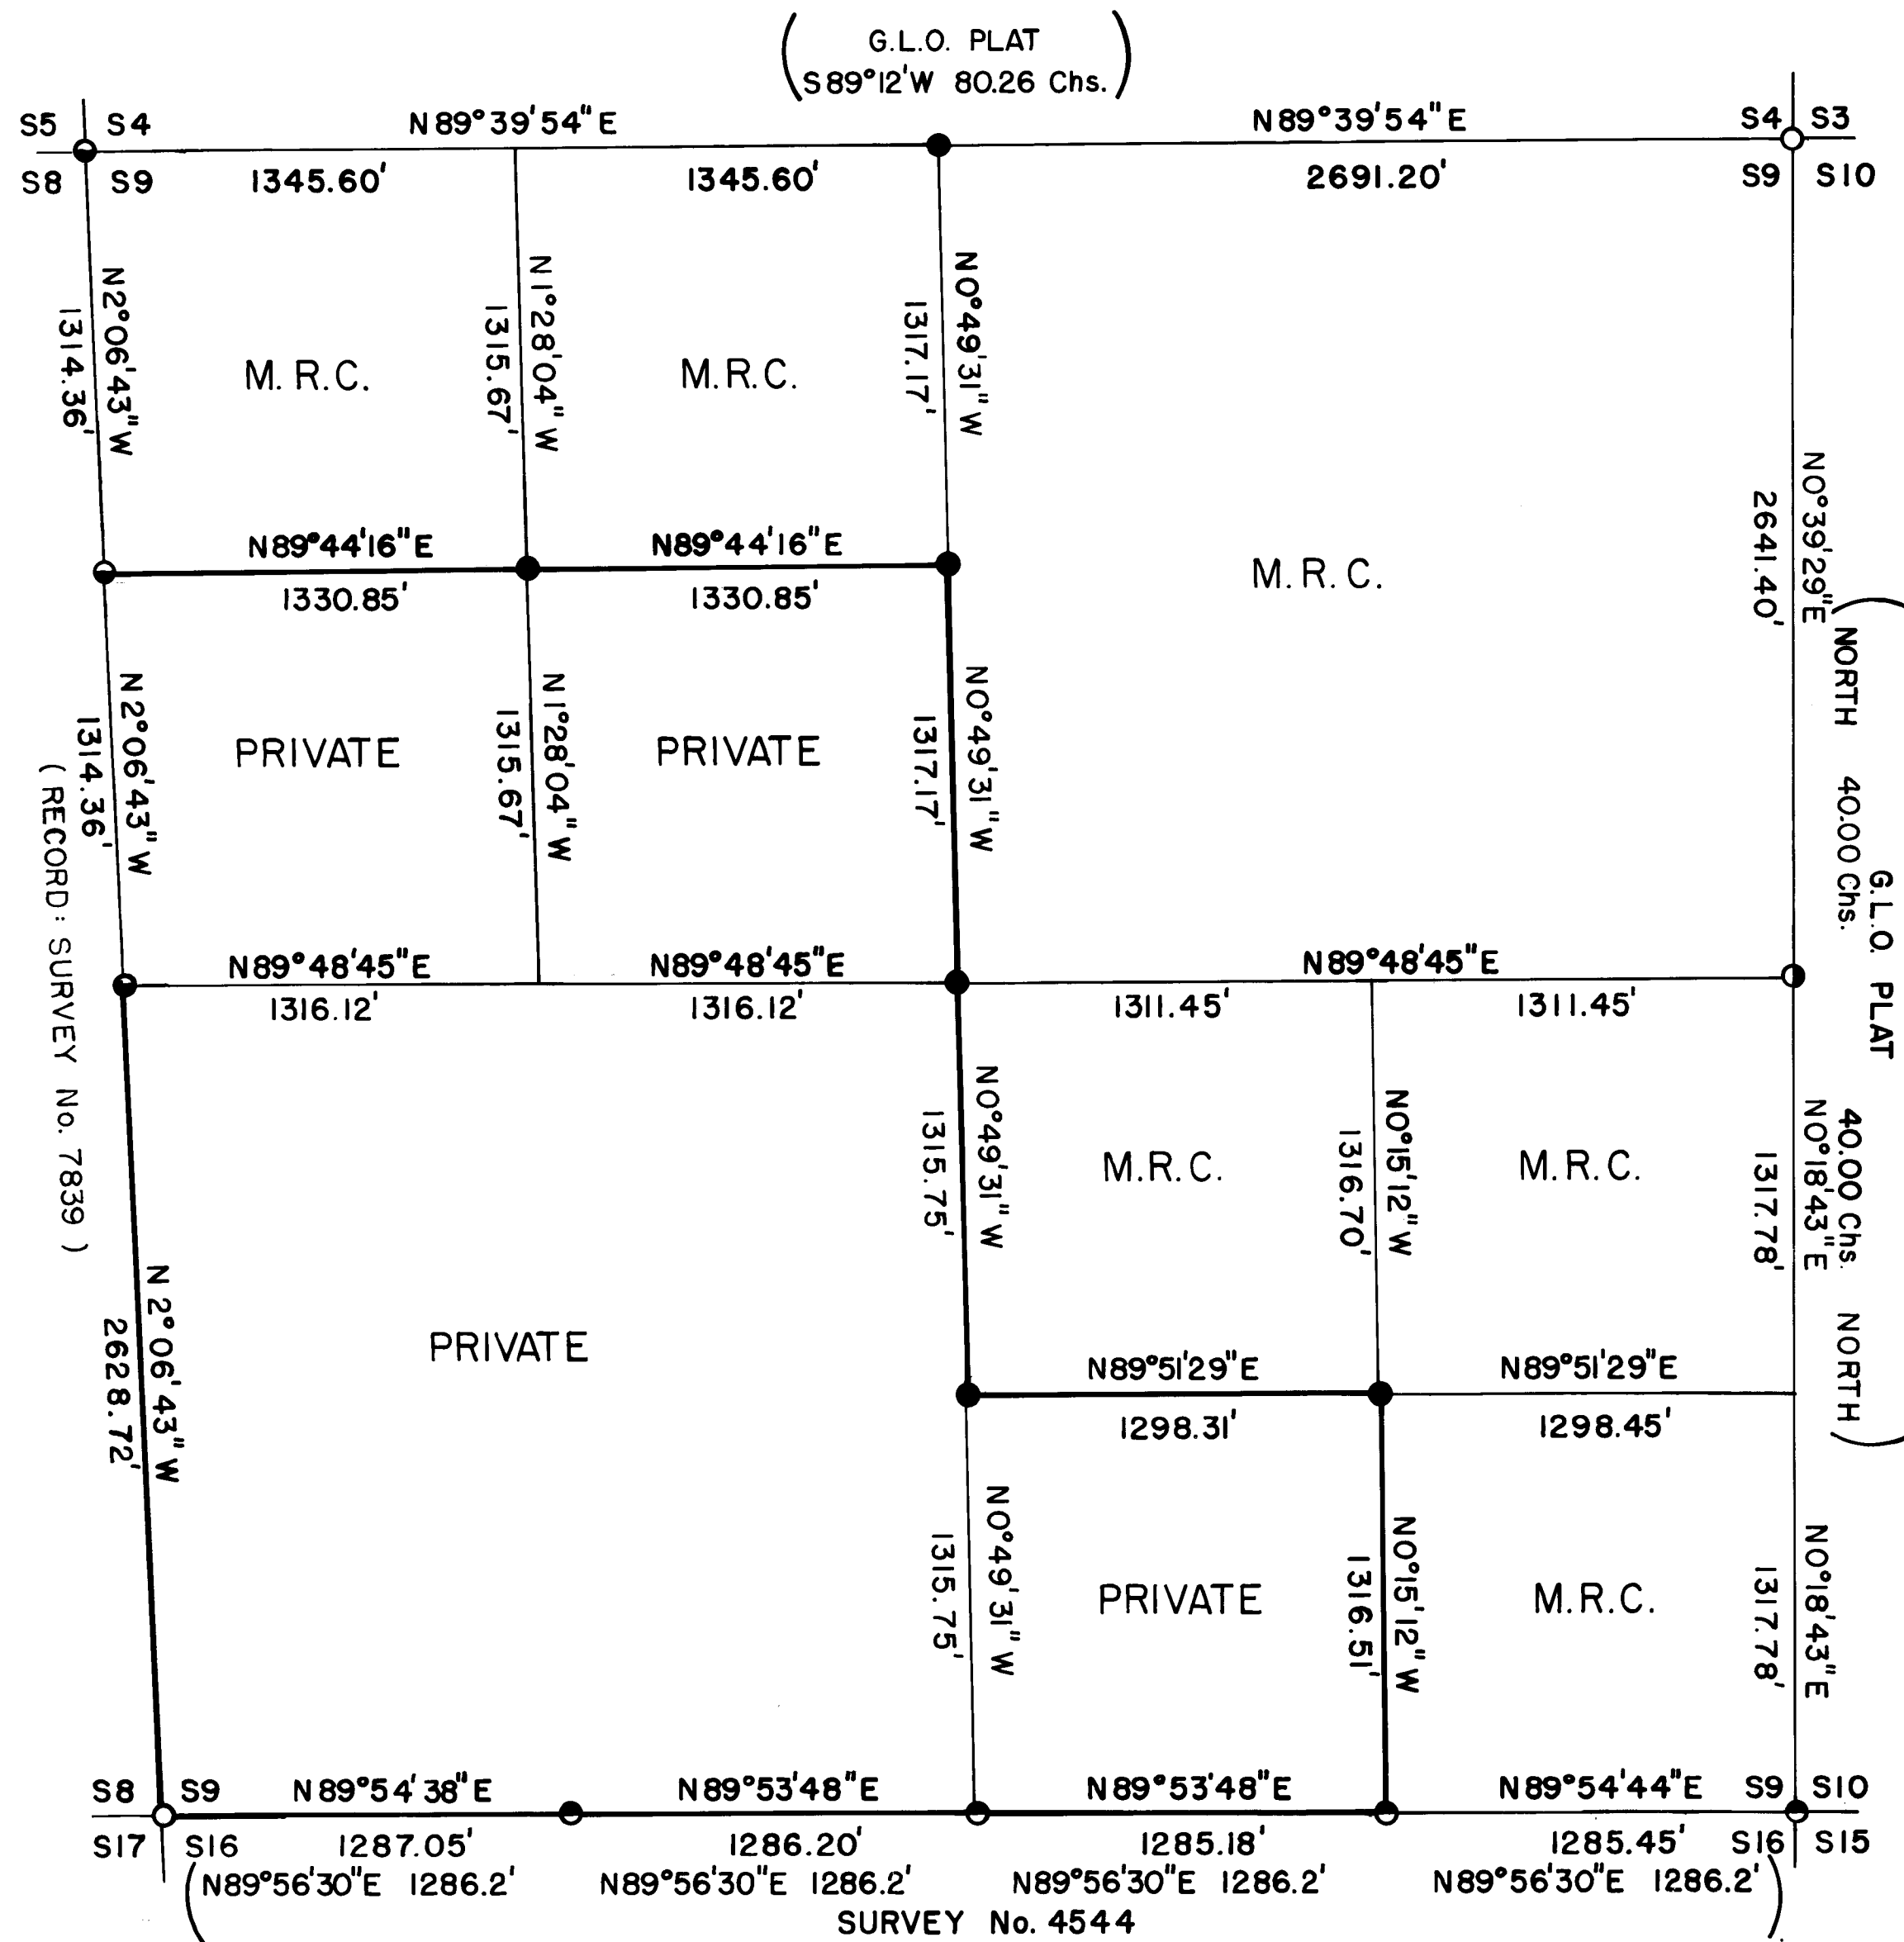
G.L.O. PLAT
S89°12'W 80.26 Chs.

S5 S4
S8 S9
N89°39'54"E
1345.60'
1345.60'
N89°39'54"E
2691.20'
S4 S3
S9 S10

N2°06'43"W
1314.36'
M.R.C.
N1°28'04"W
1315.67'
M.R.C.
N0°49'31"W
1317.17'
M.R.C.
N0°39'29"E
2641.40'

N89°44'16"E
1330.85'
N89°44'16"E
1330.85'

N2°06'43"W
1314.36'
(RECORD: SURVEY No. 7839)
PRIVATE
N1°28'04"W
1315.67'
PRIVATE
N0°49'31"W
1317.17'

NORTH 40.00 Chs.
G.L.O. PLAT
40.00 Chs. NORTH

N89°48'45"E
1316.12'
N89°48'45"E
1316.12'
N89°48'45"E
1311.45'
1311.45'

N0°49'31"W
1315.75'
M.R.C.
N0°15'12"W
1316.70'
M.R.C.
N0°18'43"E
1317.78'

N2°06'43"W
2628.72'
PRIVATE

N89°51'29"E
1298.31'
N89°51'29"E
1298.45'

N0°49'31"W
1315.75'
PRIVATE
N0°15'12"W
1316.51'
M.R.C.
N0°18'43"E
1317.78'

S8 S9
S17 S16
N89°54'38"E
1287.05'
N89°53'48"E
1286.20'
N89°53'48"E
1285.18'
N89°54'44"E
1285.45'
S9 S10
S16 S15

N89°56'30"E 1286.2'
N89°56'30"E 1286.2'
N89°56'30"E 1286.2'
N89°56'30"E 1286.2'
SURVEY No. 4544